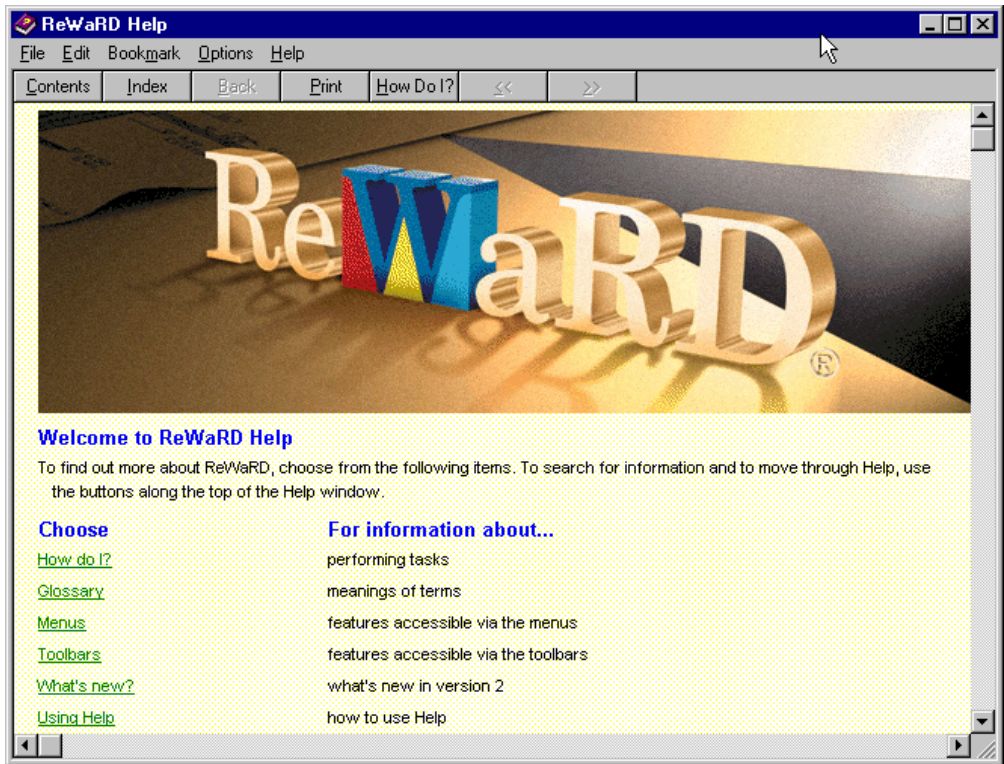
ReWaRD Help

File Edit Bookmark Options Help

Contents Index Back Print How Do I? << >>

ReWaRD®

Welcome to ReWaRD Help

To find out more about ReWaRD, choose from the following items. To search for information and to move through Help, use the buttons along the top of the Help window.

| Choose | For information about... |
|---|---|
| How do I? | performing tasks |
| Glossary | meanings of terms |
| Menus | features accessible via the menus |
| Toolbars | features accessible via the toolbars |
| What's new? | what's new in version 2 |
| Using Help | how to use Help |